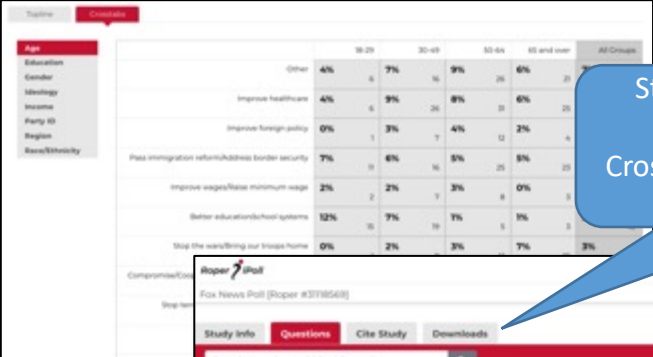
Topline Crosstabs

Age
Education
Gender
Ideology
Income
Party ID
Region
Race/Ethnicity

| | 18-29 | 30-49 | 50-64 | 65 and over | All Groups |
|---|---|---|---|---|---|
| Other | 4% 6 | 7% 16 | 9% 26 | 6% 21 | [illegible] |
| Improve healthcare | 4% 6 | 9% 26 | 8% 31 | 6% 25 | |
| Improve foreign policy | 0% 1 | 3% 7 | 4% 12 | 2% 4 | |
| Pass immigration reform/Address border security | 7% 11 | 6% 16 | 5% 25 | 5% 23 | |
| Improve wages/Raise minimum wage | 2% 2 | 2% 7 | 3% 8 | 0% 3 | |
| Better education/school systems | 12% 15 | 7% 19 | 1% 5 | 1% 3 | |
| Stop the wars/Bring our troops home | 0% | 2% | 3% | 7% | 3% |
| Compromise/Coo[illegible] | | | | | |
| Stop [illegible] | | | | | |

Roper iPoll
Fox News Poll [Roper #31118569]

Study Info Questions Cite Study Downloads

St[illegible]

Cros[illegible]